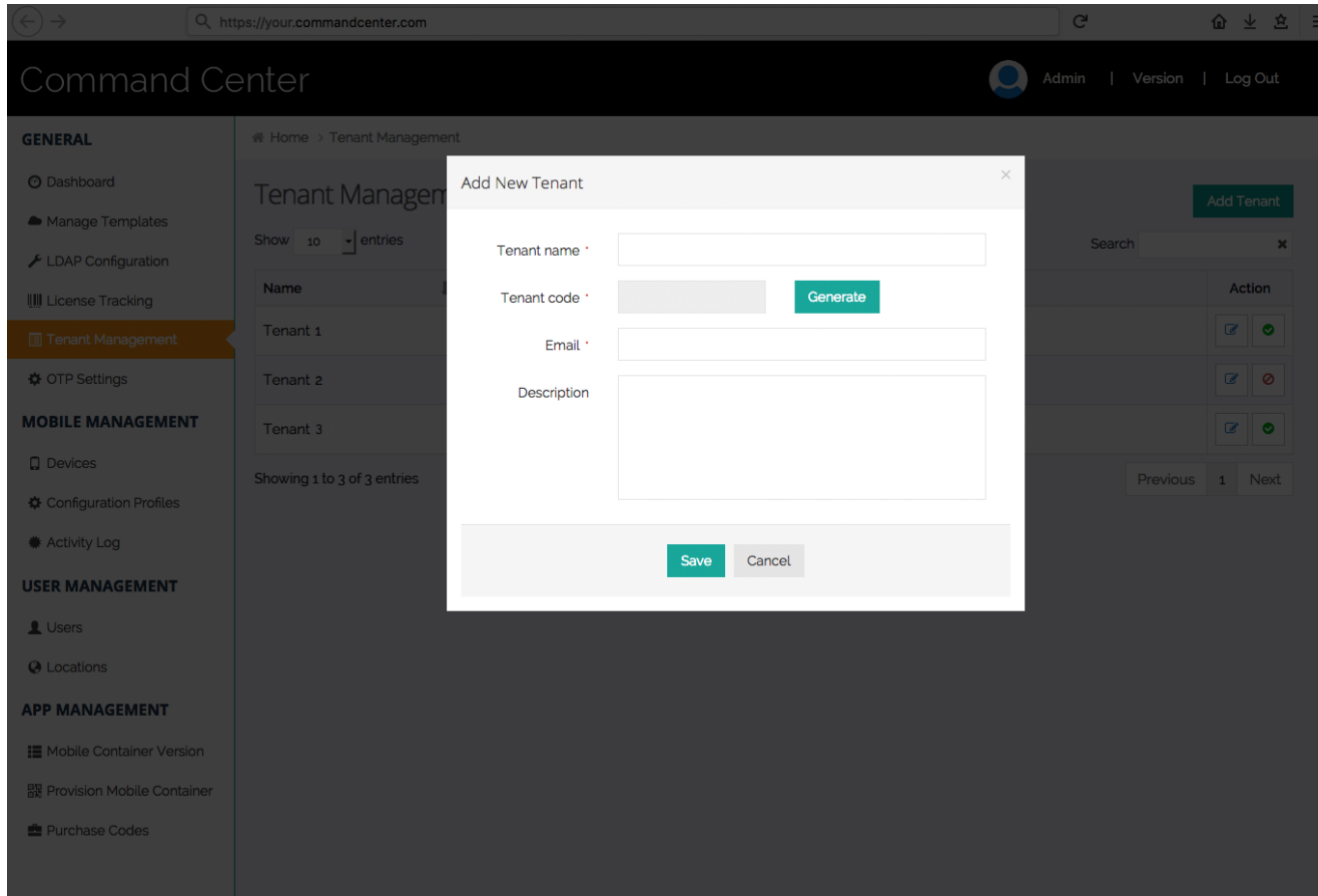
https://your.commandcenter.com

Command Center

Admin | Version | Log Out

GENERAL
Dashboard
Manage Templates
LDAP Configuration
License Tracking
Tenant Management
OTP Settings
MOBILE MANAGEMENT
Devices
Configuration Profiles
Activity Log
USER MANAGEMENT
Users
Locations
APP MANAGEMENT
Mobile Container Version
Provision Mobile Container
Purchase Codes

Home > Tenant Management

Tenant Managem

Add Tenant

Show 10 entries

Search

| Name | Action |
|---|---|
| Tenant 1 | |
| Tenant 2 | |
| Tenant 3 | |

Showing 1 to 3 of 3 entries

Previous 1 Next

Add New Tenant

×

Tenant name *

Tenant code * Generate

Email *

Description

Save Cancel